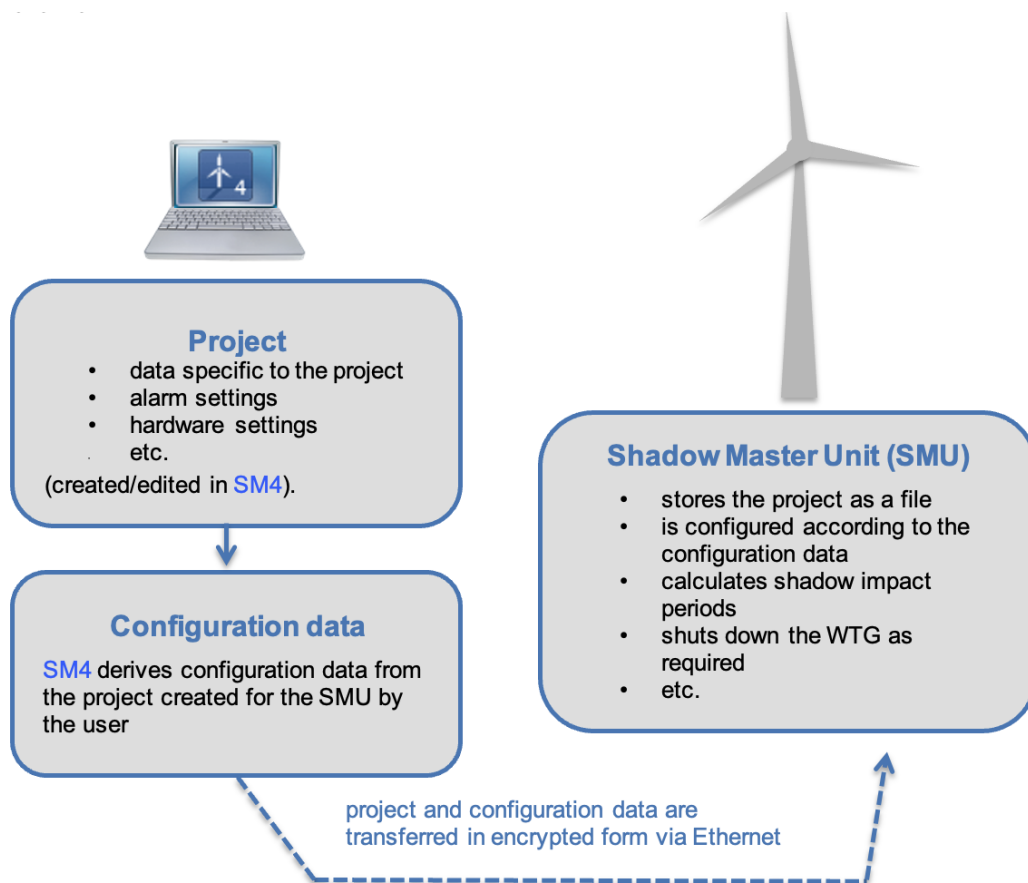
4

Project
- data specific to the project
- alarm settings
- hardware settings
- etc.

(created/edited in SM4).

Configuration data

SM4 derives configuration data from the project created for the SMU by the user

Shadow Master Unit (SMU)
- stores the project as a file
- is configured according to the configuration data
- calculates shadow impact periods
- shuts down the WTG as required
- etc.

project and configuration data are transferred in encrypted form via Ethernet